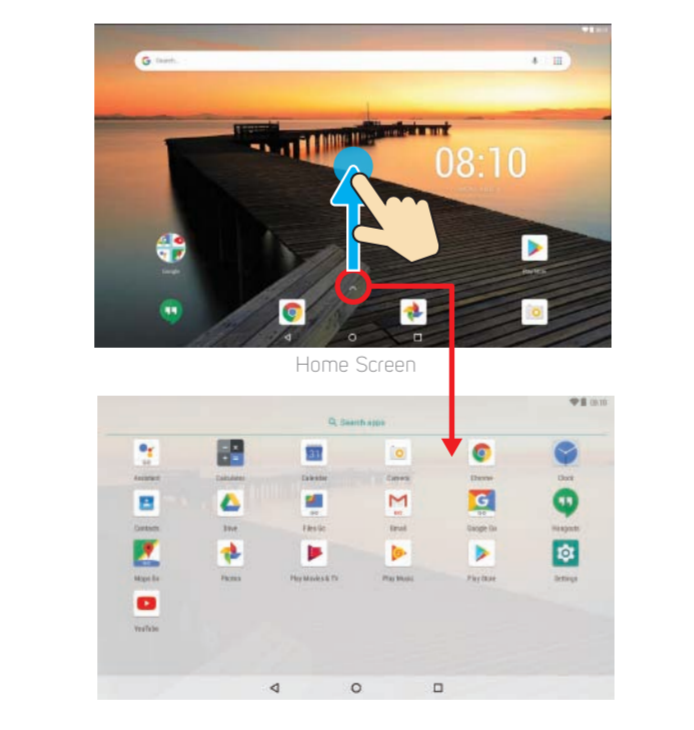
Search

08:10

Google

Play Store

Home Screen

08:10

Search apps

Assistant

Calculator

Calendar

Camera

Chrome

Clock

Contacts

Drive

Files Go

Gmail

Google Go

Hangouts

Maps Go

Photos

Play Movies & TV

Play Music

Play Store

Settings

YouTube